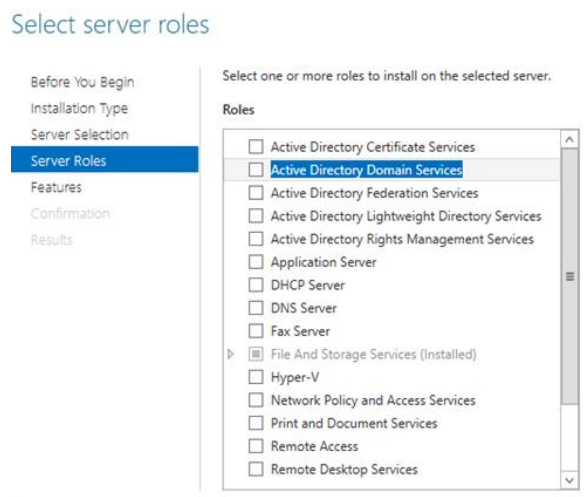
Select server roles

Before You Begin
Installation Type
Server Selection
Server Roles
Features
Confirmation
Results

Select one or more roles to install on the selected server.

Roles

Active Directory Certificate Services
Active Directory Domain Services
Active Directory Federation Services
Active Directory Lightweight Directory Services
Active Directory Rights Management Services
Application Server
DHCP Server
DNS Server
Fax Server
File And Storage Services (Installed)
Hyper-V
Network Policy and Access Services
Print and Document Services
Remote Access
Remote Desktop Services